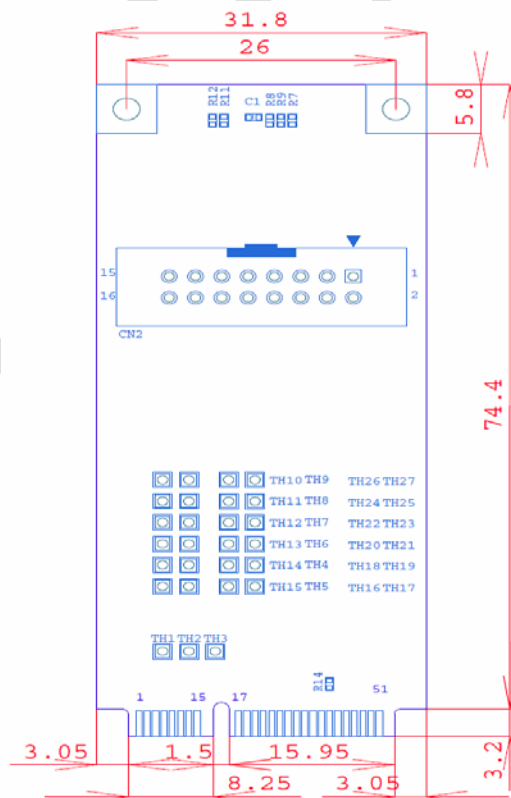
31.8
26
5.8
R12 R11
C1
R8 R9 R7
15
16
1
2
CN2
74.4
TH10 TH9
TH11 TH8
TH12 TH7
TH13 TH6
TH14 TH4
TH15 TH5
TH26 TH27
TH24 TH25
TH22 TH23
TH20 TH21
TH18 TH19
TH16 TH17
TH1 TH2 TH3
R14
1
15
17
51
3.05
1.5
15.95
3.2
8.25
3.05